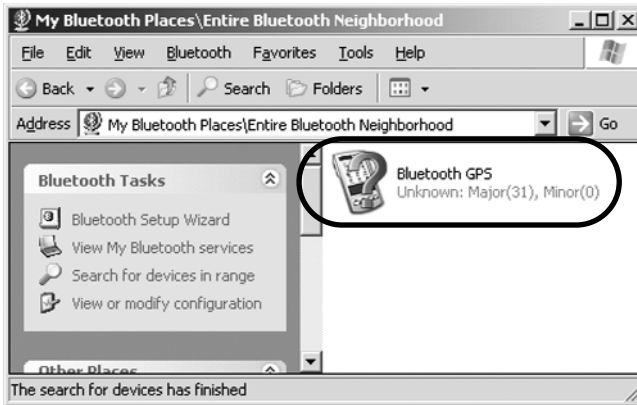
My Bluetooth Places\Entire Bluetooth Neighborhood

File Edit View Bluetooth Favorites Tools Help

Back Search Folders

Address My Bluetooth Places\Entire Bluetooth Neighborhood Go

Bluetooth Tasks

Bluetooth Setup Wizard
View My Bluetooth services
Search for devices in range
View or modify configuration

Other Places

Bluetooth GPS
Unknown: Major(31), Minor(0)

The search for devices has finished